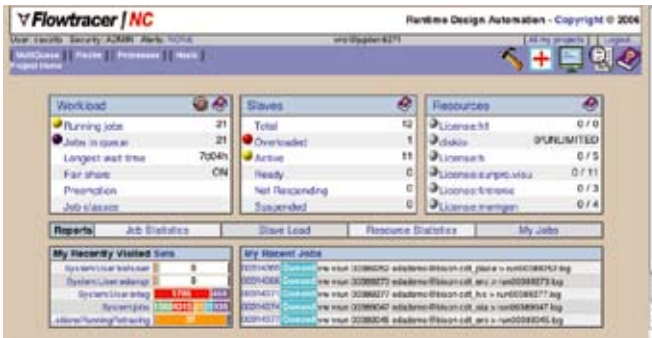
Flowtracer / NC

Runtime Design Automation - Copyright © 2006

User: casotto Security: ADMIN Alerts: NONE

All my projects | Logout

MultiQueue | Flexlm | Processes | Hosts
Project Home

Workload
Running jobs 21
Jobs in queue 21
Longest wait time 7d04h
Fair share ON
Preemption
Job classes

Slaves
Total 12
Overloaded 1
Active 11
Ready 0
Not Responding 0
Suspended 0

Resources
License:hit 0 / 0
diskio 0/UNLIMITED
License:ts 0 / 5
License:sunpro.visu 0 / 11
License:finesse 0 / 3
License:mentgen 0 / 4

Reports | Job Statistics | Slave Load | Resource Statistics | My Jobs

My Recently Visited Sets
System:User:leahuser 0
System:User:adampr 0
System:User:alblog 3796 464
System:jobs
.../alena/RunningRetracing

My Recent Jobs
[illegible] Queued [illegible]
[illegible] Queued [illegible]
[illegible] Queued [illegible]
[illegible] Queued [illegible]
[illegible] Queued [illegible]